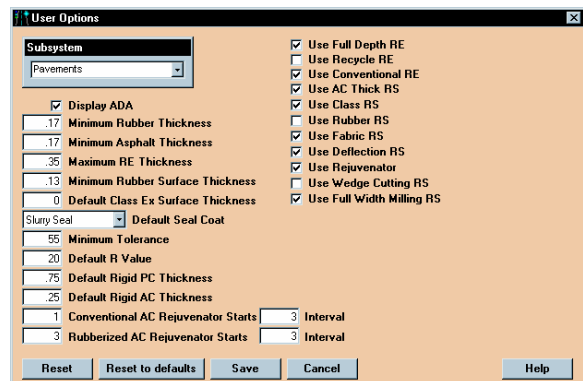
User Options

Subsystem
Pavements

Display ADA
.17 Minimum Rubber Thickness
.17 Minimum Asphalt Thickness
.35 Maximum RE Thickness
.13 Minimum Rubber Surface Thickness
0 Default Class Ex Surface Thickness
Slurry Seal Default Seal Coat
55 Minimum Tolerance
20 Default R Value
.75 Default Rigid PC Thickness
.25 Default Rigid AC Thickness
1 Conventional AC Rejuvenator Starts 3 Interval
3 Rubberized AC Rejuvenator Starts 3 Interval

Use Full Depth RE
Use Recycle RE
Use Conventional RE
Use AC Thick RS
Use Class RS
Use Rubber RS
Use Fabric RS
Use Deflection RS
Use Rejuvenator
Use Wedge Cutting RS
Use Full Width Milling RS

Reset | Reset to defaults | Save | Cancel | Help